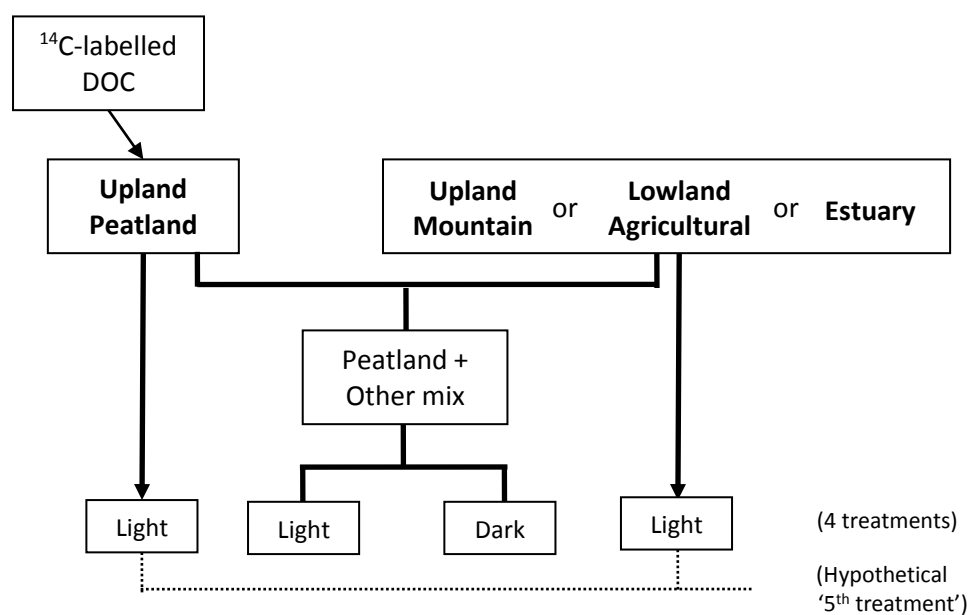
$^{14}$C-labelled DOC

**Upland Peatland**

**Upland Mountain** or **Lowland Agricultural** or **Estuary**

Peatland + Other mix

Light

Light

Dark

Light

(4 treatments)

(Hypothetical '5$^{th}$ treatment')